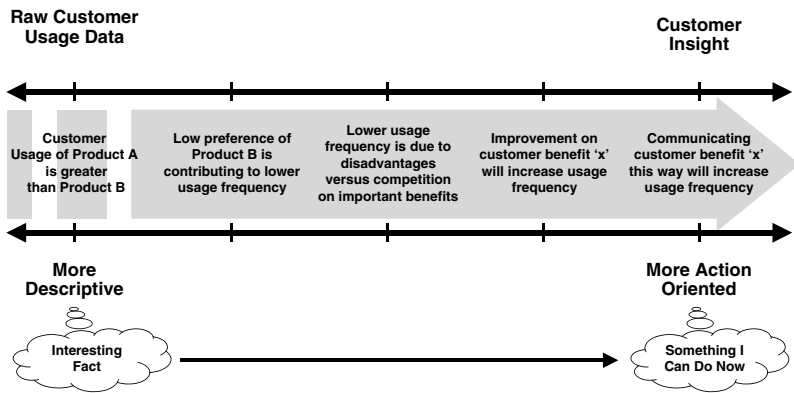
Raw Customer Usage Data

Customer Insight

Customer Usage of Product A is greater than Product B

Low preference of Product B is contributing to lower usage frequency

Lower usage frequency is due to disadvantages versus competition on important benefits

Improvement on customer benefit '*x*' will increase usage frequency

Communicating customer benefit '*x*' this way will increase usage frequency

More Descriptive

More Action Oriented

Interesting Fact

Something I Can Do Now